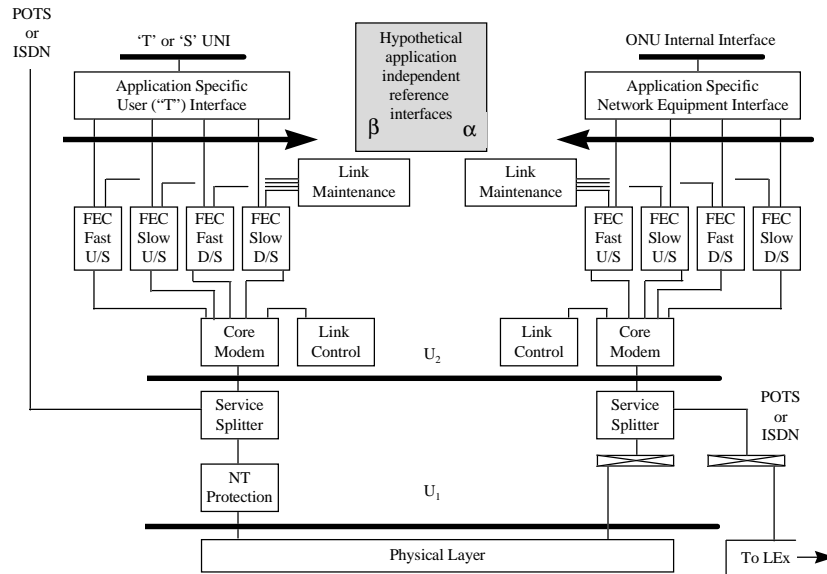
POTS or ISDN

'T' or 'S' UNI

Hypothetical application independent reference interfaces

β

α

ONU Internal Interface

Application Specific User ("T") Interface

Application Specific Network Equipment Interface

Link Maintenance

Link Maintenance

FEC Fast U/S

FEC Slow U/S

FEC Fast D/S

FEC Slow D/S

FEC Fast U/S

FEC Slow U/S

FEC Fast D/S

FEC Slow D/S

Core Modem

Link Control

$U_2$

Link Control

Core Modem

Service Splitter

Service Splitter

POTS or ISDN

NT Protection

$U_1$

Physical Layer

To LEx